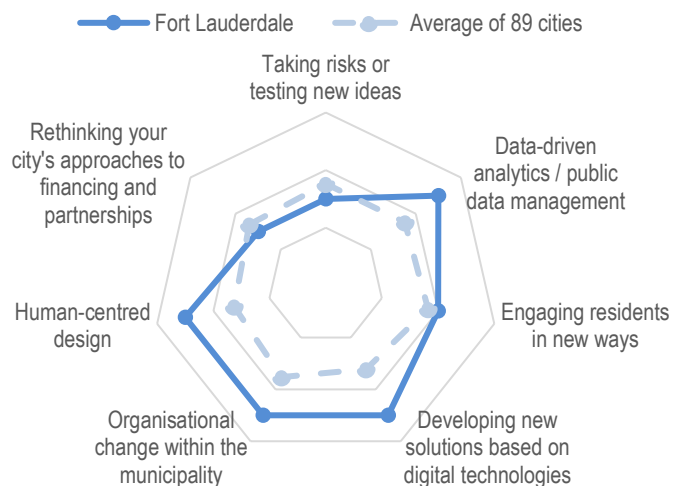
Fort Lauderdale
Average of 89 cities

Taking risks or testing new ideas

Data-driven analytics / public data management

Engaging residents in new ways

Developing new solutions based on digital technologies

Organisational change within the municipality

Human-centred design

Rethinking your city's approaches to financing and partnerships